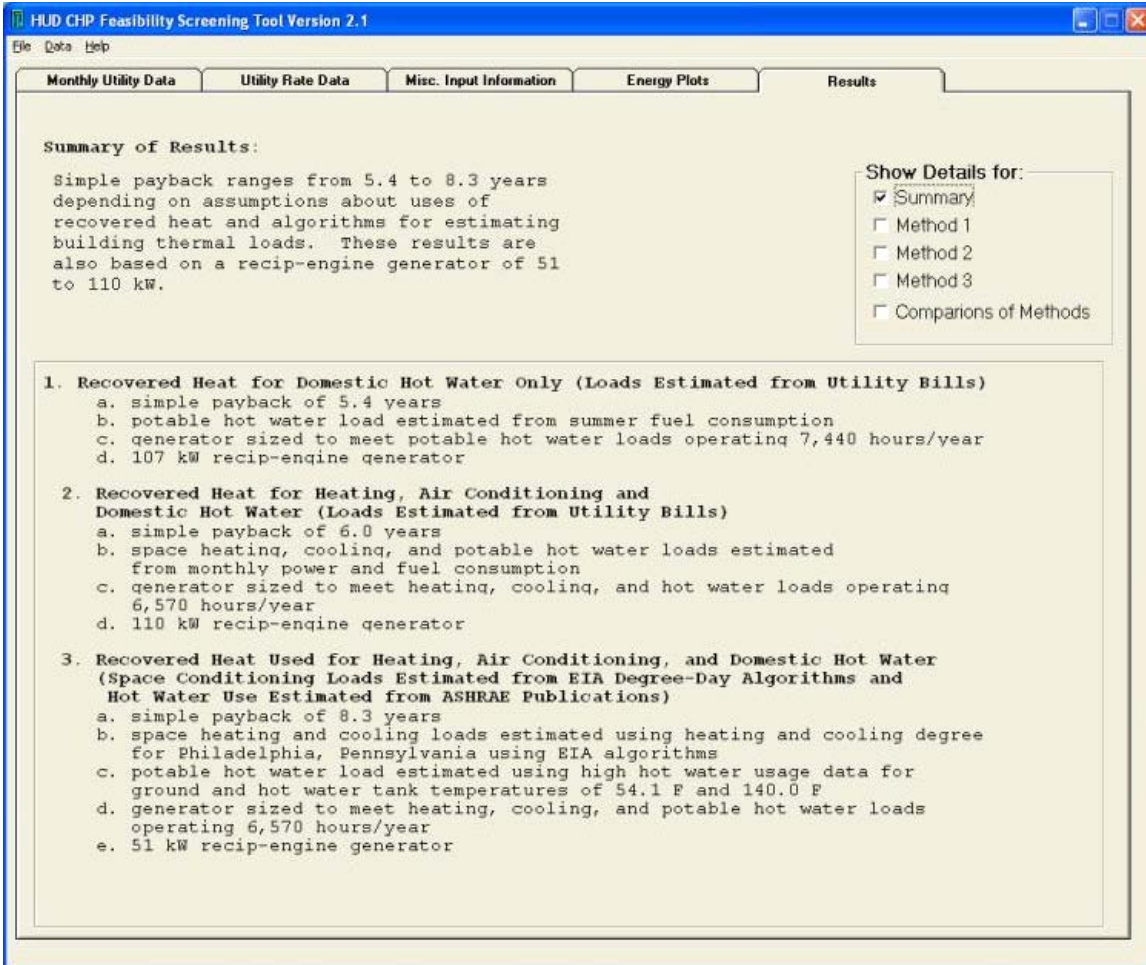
HUD CHP Feasibility Screening Tool Version 2.1

File Data Help

Monthly Utility Data | Utility Rate Data | Misc. Input Information | Energy Plots | Results

Summary of Results:

Simple payback ranges from 5.4 to 8.3 years depending on assumptions about uses of recovered heat and algorithms for estimating building thermal loads. These results are also based on a recip-engine generator of 51 to 110 kW.

Show Details for:
☑ Summary
☐ Method 1
☐ Method 2
☐ Method 3
☐ Comparions of Methods

1. Recovered Heat for Domestic Hot Water Only (Loads Estimated from Utility Bills)
a. simple payback of 5.4 years
b. potable hot water load estimated from summer fuel consumption
c. generator sized to meet potable hot water loads operating 7,440 hours/year
d. 107 kW recip-engine generator

2. Recovered Heat for Heating, Air Conditioning and Domestic Hot Water (Loads Estimated from Utility Bills)
a. simple payback of 6.0 years
b. space heating, cooling, and potable hot water loads estimated from monthly power and fuel consumption
c. generator sized to meet heating, cooling, and hot water loads operating 6,570 hours/year
d. 110 kW recip-engine generator

3. Recovered Heat Used for Heating, Air Conditioning, and Domestic Hot Water (Space Conditioning Loads Estimated from EIA Degree-Day Algorithms and Hot Water Use Estimated from ASHRAE Publications)
a. simple payback of 8.3 years
b. space heating and cooling loads estimated using heating and cooling degree for Philadelphia, Pennsylvania using EIA algorithms
c. potable hot water load estimated using high hot water usage data for ground and hot water tank temperatures of 54.1 F and 140.0 F
d. generator sized to meet heating, cooling, and potable hot water loads operating 6,570 hours/year
e. 51 kW recip-engine generator